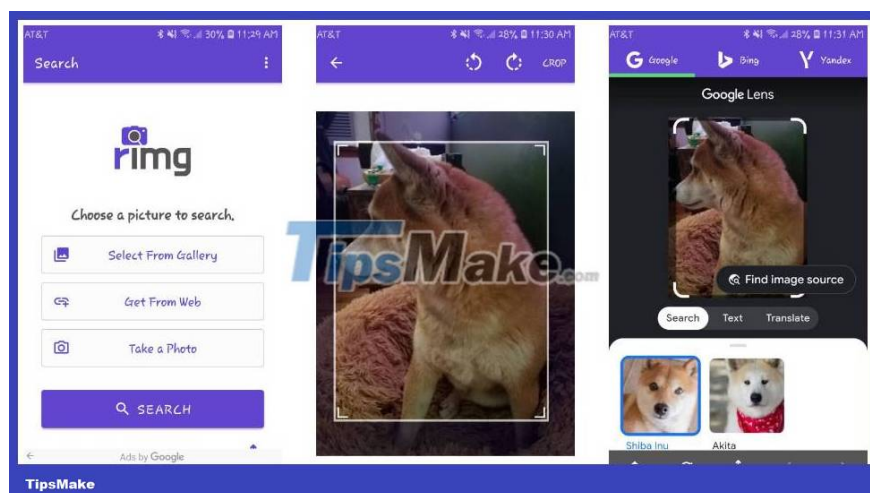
AT&T 30% 11:29 AM
Search

rimg

Choose a picture to search.

Select From Gallery

Get From Web

Take a Photo

SEARCH

Ads by Google

AT&T 28% 11:30 AM
CROP

TipsMake.com

AT&T 28% 11:31 AM
Google Bing Yandex

Google Lens

Find image source

Search Text Translate

Shiba Inu Akita

TipsMake